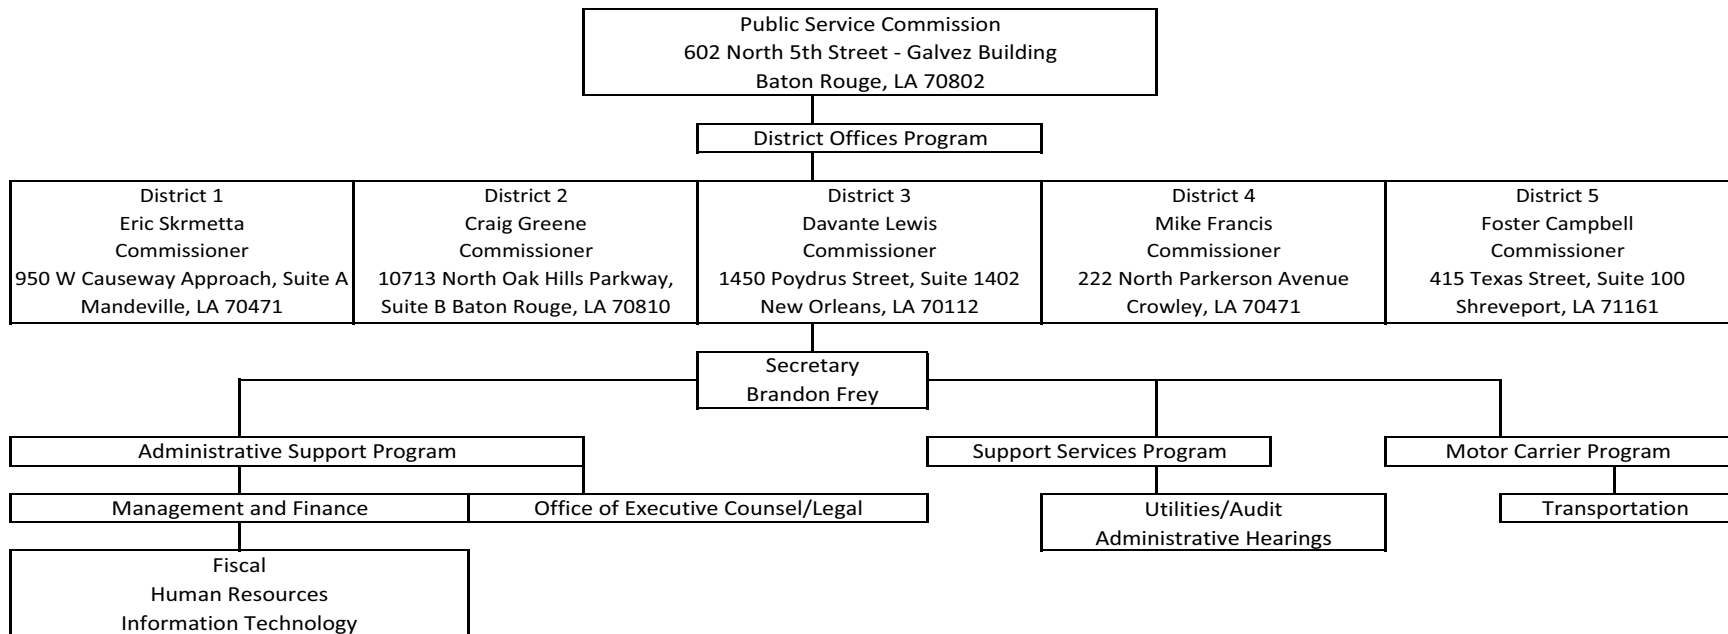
Public Service Commission
602 North 5th Street - Galvez Building
Baton Rouge, LA 70802

District Offices Program

District 1
Eric Skrmetta
Commissioner
950 W Causeway Approach, Suite A
Mandeville, LA 70471

District 2
Craig Greene
Commissioner
10713 North Oak Hills Parkway,
Suite B Baton Rouge, LA 70810

District 3
Davante Lewis
Commissioner
1450 Poydrus Street, Suite 1402
New Orleans, LA 70112

District 4
Mike Francis
Commissioner
222 North Parkerson Avenue
Crowley, LA 70471

District 5
Foster Campbell
Commissioner
415 Texas Street, Suite 100
Shreveport, LA 71161

Secretary
Brandon Frey

Administrative Support Program

Management and Finance

Office of Executive Counsel/Legal

Fiscal
Human Resources
Information Technology

Support Services Program

Utilities/Audit
Administrative Hearings

Motor Carrier Program

Transportation